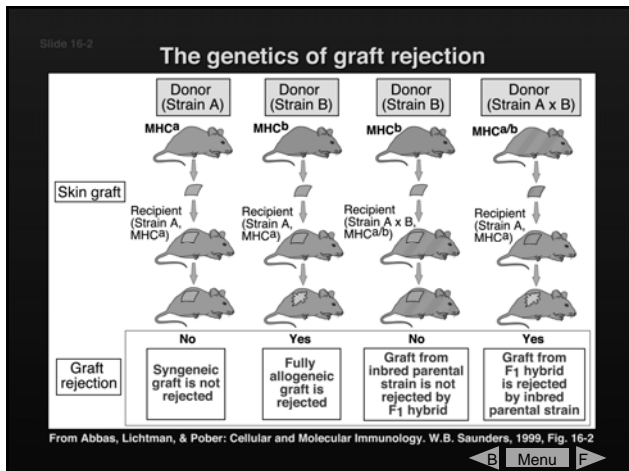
Slide 16-2

The genetics of graft rejection

Donor (Strain A)

Donor (Strain B)

Donor (Strain B)

Donor (Strain A x B)

MHC$^a$

MHC$^b$

MHC$^b$

MHC$^{a/b}$

Skin graft

Recipient (Strain A, MHC$^a$)

Recipient (Strain A, MHC$^a$)

Recipient (Strain A x B, MHC$^{a/b}$)

Recipient (Strain A, MHC$^a$)

Graft rejection

No

Yes

No

Yes

Syngeneic graft is not rejected

Fully allogeneic graft is rejected

Graft from inbred parental strain is not rejected by F$_1$ hybrid

Graft from F$_1$ hybrid is rejected by inbred parental strain

From Abbas, Lichtman, & Pober: Cellular and Molecular Immunology. W.B. Saunders, 1999, Fig. 16-2

B Menu F